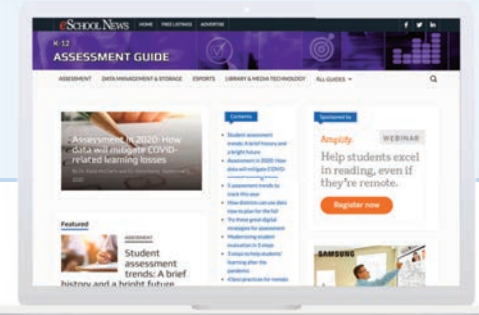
eSchool News HOME FREE LISTINGS ADVERTISE

K-12
ASSESSMENT GUIDE

ASSESSMENT DATA MANAGEMENT & STORAGE ESPORTS LIBRARY & MEDIA TECHNOLOGY ALL GUIDES

Assessment in 2020: How data will mitigate COVID-related learning losses

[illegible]

Featured

ASSESSMENT

Student assessment trends: A brief history and a bright future

Contents

Student assessment trends: A brief history and a bright future
Assessment in 2020: How data will mitigate COVID-related learning losses
5 assessment trends to track this year
How districts can use data now to plan for the fall
Try these great digital strategies for assessment
Modernizing student evaluation in 5 steps
3 ways to help students' learning after the pandemic
4 best practices for remote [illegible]

Sponsored by

Amplify

WEBINAR

Help students excel in reading, even if they're remote.

Register now

SAMSUNG